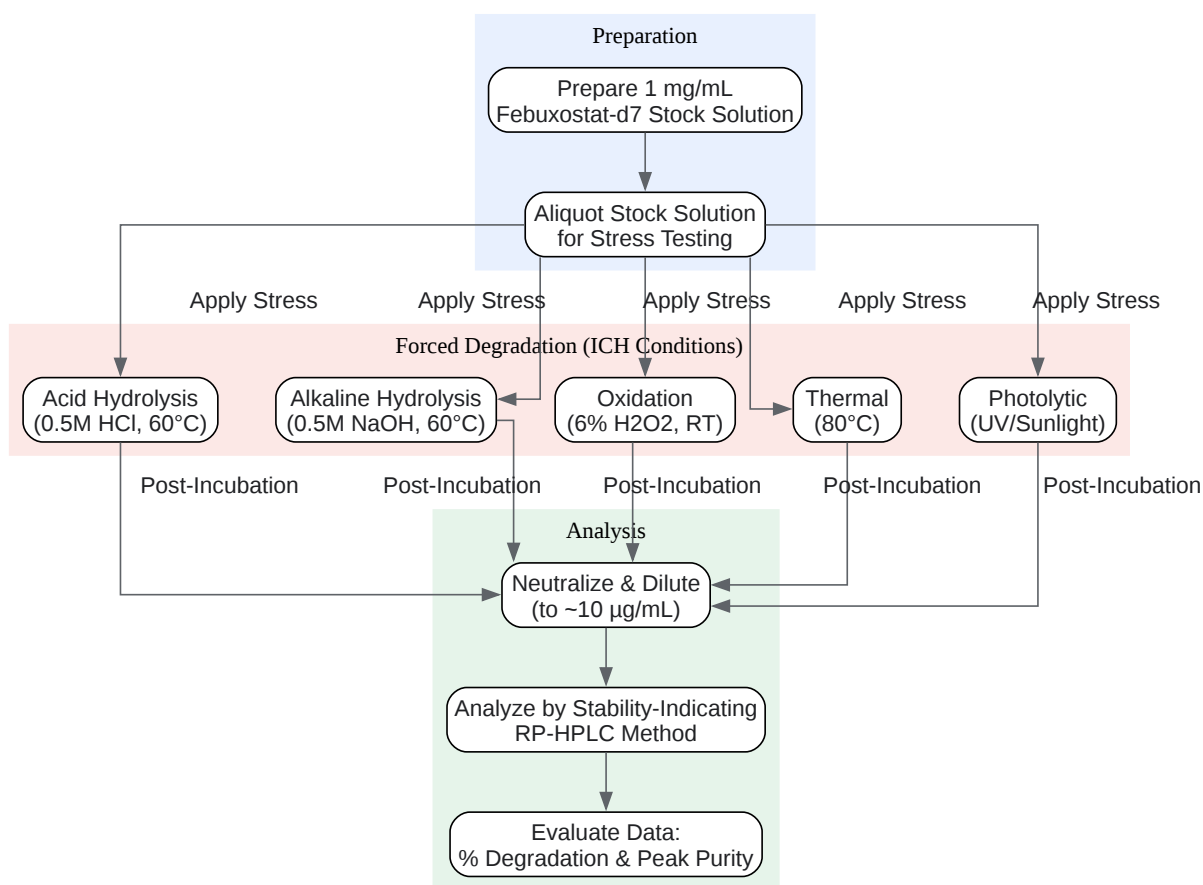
Preparation

Prepare 1 mg/mL Febuxostat-d7 Stock Solution

Aliquot Stock Solution for Stress Testing

Apply Stress

Apply Stress

Apply Stress

Apply Stress

Apply Stress

Forced Degradation (ICH Conditions)

Acid Hydrolysis (0.5M HCl, 60°C)

Alkaline Hydrolysis (0.5M NaOH, 60°C)

Oxidation (6% H2O2, RT)

Thermal (80°C)

Photolytic (UV/Sunlight)

Post-Incubation

Post-Incubation

Post-Incubation

Post-Incubation

Post-Incubation

Analysis

Neutralize & Dilute (to ~10 µg/mL)

Analyze by Stability-Indicating RP-HPLC Method

Evaluate Data: % Degradation & Peak Purity